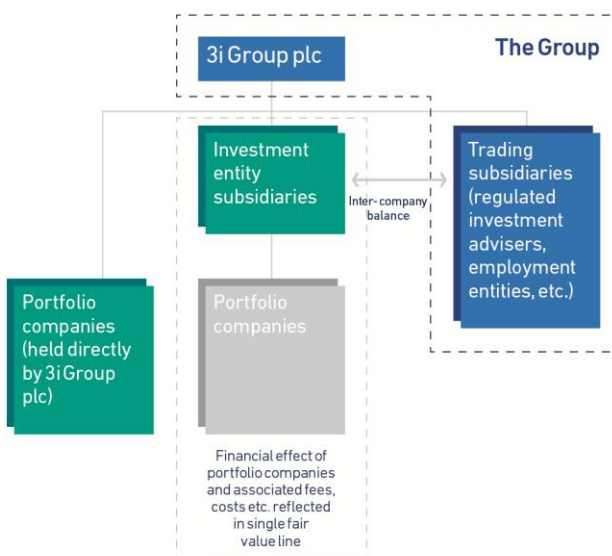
The Group

3i Group plc

Investment entity subsidiaries

Inter-company balance

Trading subsidiaries (regulated investment advisers, employment entities, etc.)

Portfolio companies (held directly by 3i Group plc)

Portfolio companies

Financial effect of portfolio companies and associated fees, costs etc. reflected in single fair value line